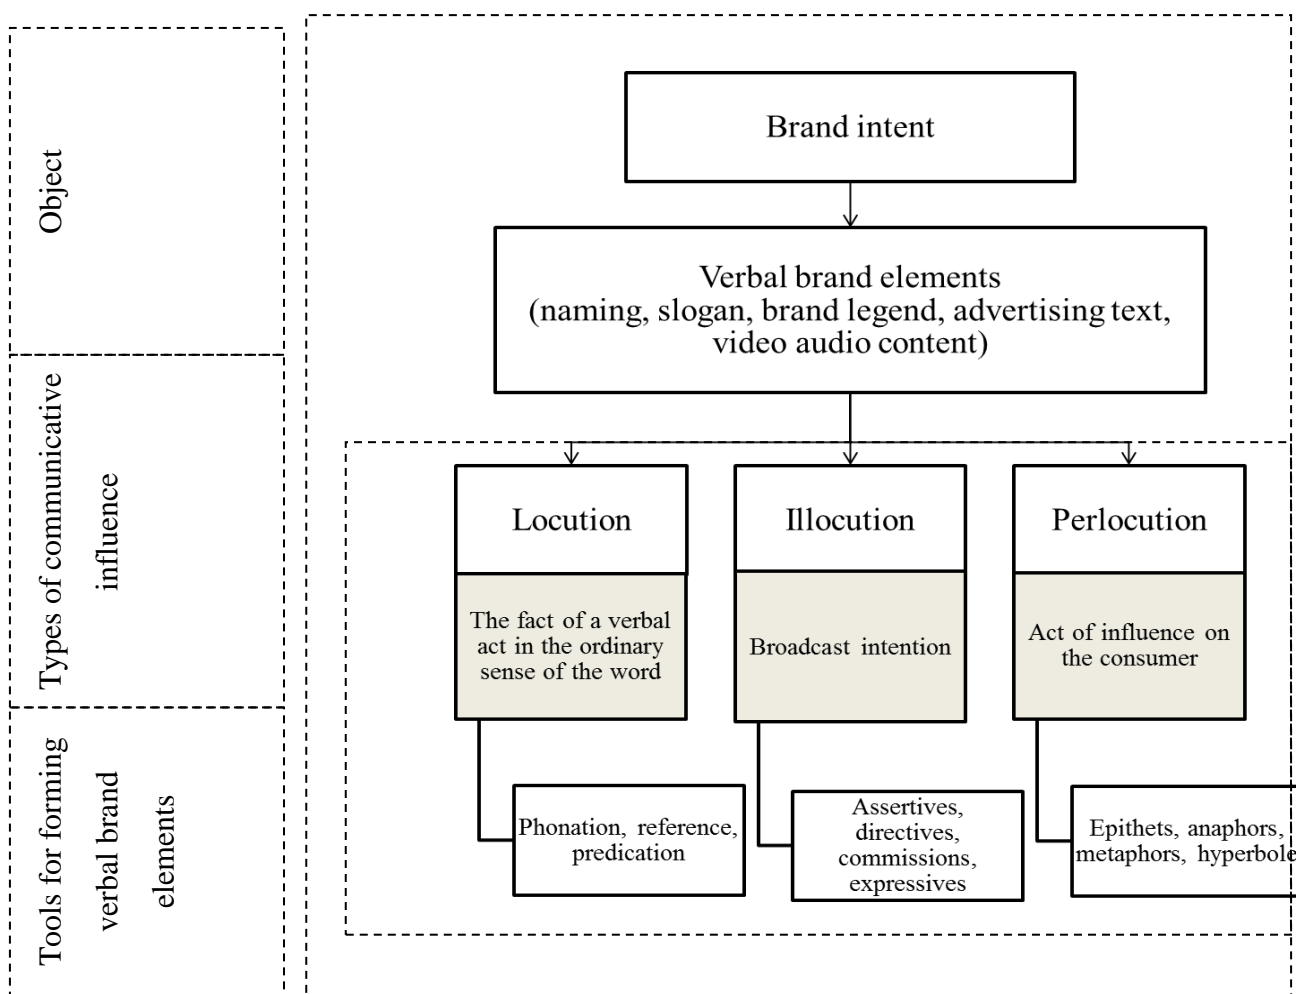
Object

Types of communicative influence

Tools for forming verbal brand elements

Brand intent

Verbal brand elements (naming, slogan, brand legend, advertising text, video audio content)

Locution

Illocution

Perlocution

The fact of a verbal act in the ordinary sense of the word

Broadcast intention

Act of influence on the consumer

Phonation, reference, predication

Assertives, directives, commissions, expressives

Epithets, anaphors, metaphors, hyperbole